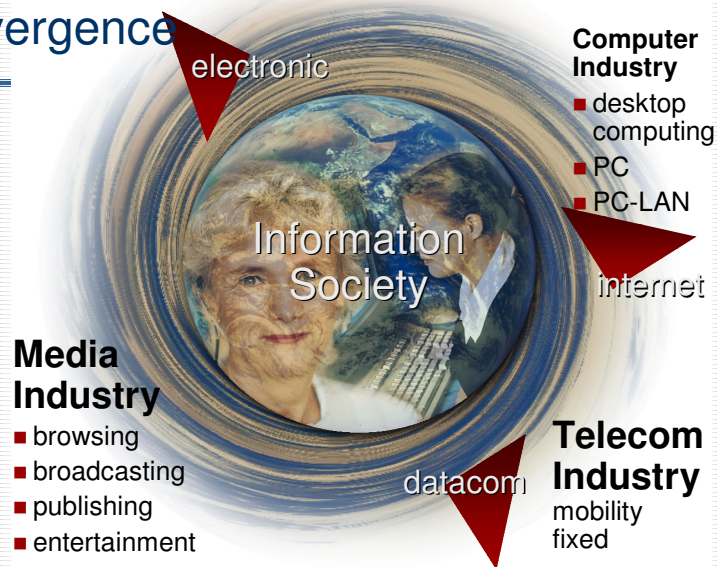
vergence

electronic

Computer Industry
- desktop computing
- PC
- PC-LAN

Information Society

internet

Media Industry
- browsing
- broadcasting
- publishing
- entertainment

datacom

Telecom Industry
mobility
fixed